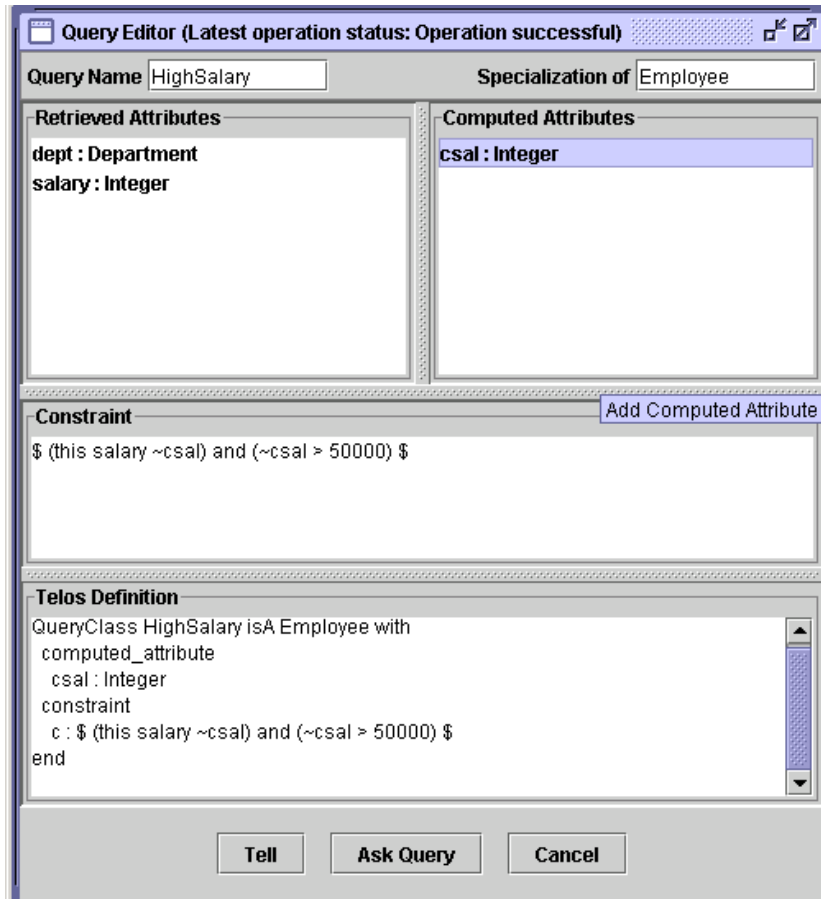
Query Editor (Latest operation status: Operation successful)

Query Name HighSalary

Specialization of Employee

Retrieved Attributes

dept : Department
salary : Integer

Computed Attributes

csal : Integer

Constraint

Add Computed Attribute

\$ (this salary ~csal) and (~csal > 50000) \$

Telos Definition

QueryClass HighSalary isA Employee with
computed_attribute
csal : Integer
constraint
c : \$ (this salary ~csal) and (~csal > 50000) \$
end

Tell

Ask Query

Cancel